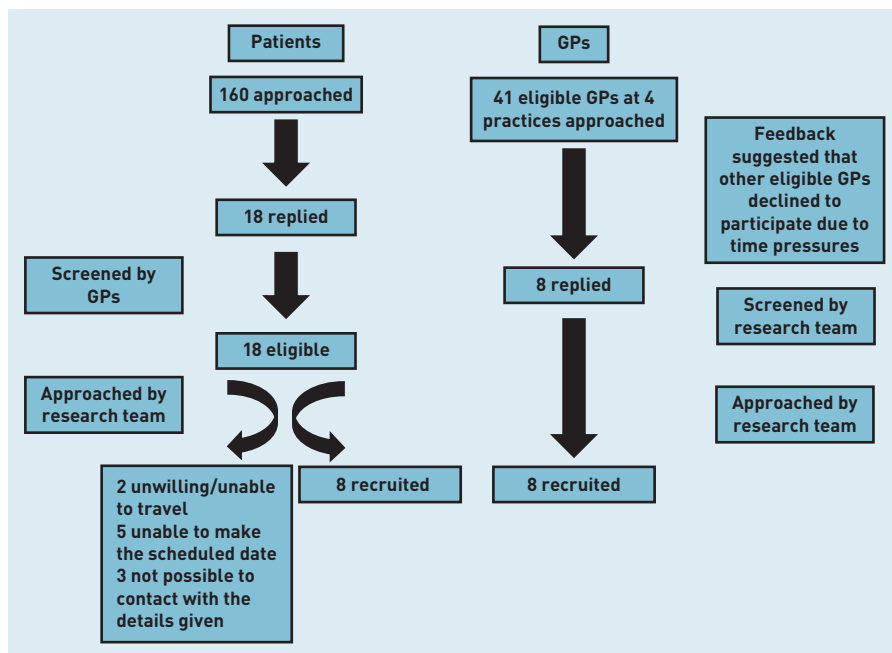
Patients

160 approached

18 replied

Screened by GPs

18 eligible

Approached by research team

2 unwilling/unable to travel
5 unable to make the scheduled date
3 not possible to contact with the details given

8 recruited

GPs

41 eligible GPs at 4 practices approached

Feedback suggested that other eligible GPs declined to participate due to time pressures

8 replied

Screened by research team

Approached by research team

8 recruited